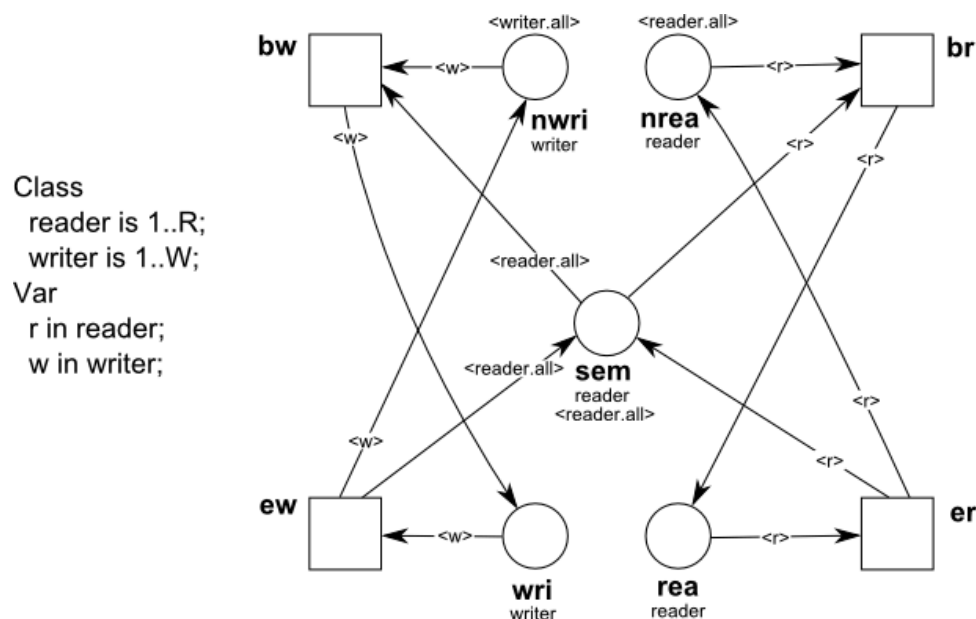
Class
reader is 1..R;
writer is 1..W;
Var
r in reader;
w in writer;

bw
<writer.all>
<w>
nwri
writer
<reader.all>
nrea
reader
<r>
br
<w>
<r>
<r>
<reader.all>
<reader.all>
sem
reader
<reader.all>
<w>
<r>
<r>
ew
<w>
wri
writer
rea
reader
<r>
er